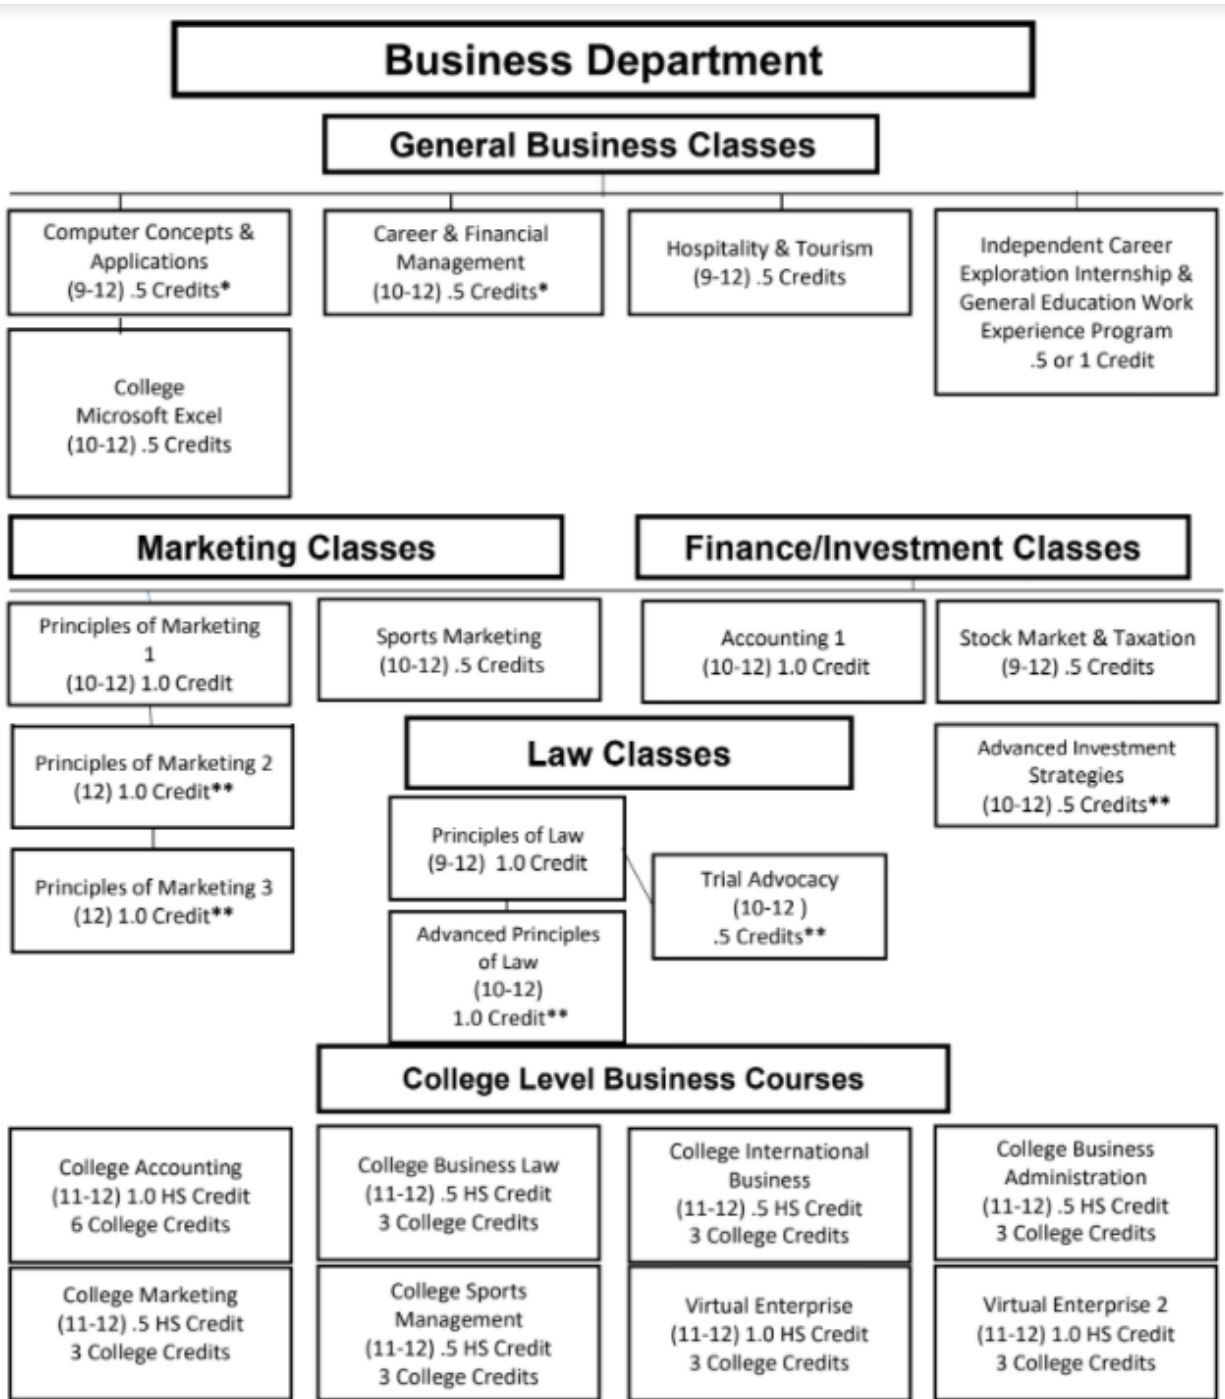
Business Department

General Business Classes

Computer Concepts & Applications (9-12) .5 Credits*

Career & Financial Management (10-12) .5 Credits*

Hospitality & Tourism (9-12) .5 Credits

Independent Career Exploration Internship & General Education Work Experience Program .5 or 1 Credit

College Microsoft Excel (10-12) .5 Credits

Marketing Classes

Finance/Investment Classes

Principles of Marketing 1 (10-12) 1.0 Credit

Sports Marketing (10-12) .5 Credits

Accounting 1 (10-12) 1.0 Credit

Stock Market & Taxation (9-12) .5 Credits

Principles of Marketing 2 (12) 1.0 Credit**

Law Classes

Advanced Investment Strategies (10-12) .5 Credits**

Principles of Law (9-12) 1.0 Credit

Trial Advocacy (10-12 ) .5 Credits**

Principles of Marketing 3 (12) 1.0 Credit**

Advanced Principles of Law (10-12) 1.0 Credit**

College Level Business Courses

College Accounting (11-12) 1.0 HS Credit 6 College Credits

College Business Law (11-12) .5 HS Credit 3 College Credits

College International Business (11-12) .5 HS Credit 3 College Credits

College Business Administration (11-12) .5 HS Credit 3 College Credits

College Marketing (11-12) .5 HS Credit 3 College Credits

College Sports Management (11-12) .5 HS Credit 3 College Credits

Virtual Enterprise (11-12) 1.0 HS Credit 3 College Credits

Virtual Enterprise 2 (11-12) 1.0 HS Credit 3 College Credits